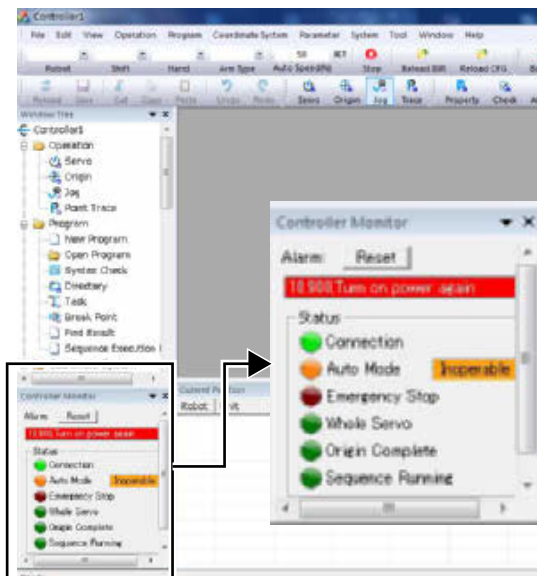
Controller1

File Edit View Operation Program Coordinate System Parameter System Tool Window Help

Robot Shift Hand Arm Type 50 INT Auto Speed(%) Stop Reload BIR Reload CFG

Reload Save Cut Copy Paste Undo Redo Servo Origin Jog Trace Property Check

Window Tree

Controller1
Operation
Servo
Origin
Jog
Point Trace
Program
New Program
Open Program
Syntax Check
Directory
Task
Break Point
Find Result
Sequence Execution I

Current Position
Robot

Controller Monitor
Alarm Reset
10.900 Turn on power again
Status
Connection
Auto Mode Inoperable
Emergency Stop
Whole Servo
Origin Complete
Sequence Running

Controller Monitor
Alarm: Reset
10.900 Turn on power again
Status
Connection
Auto Mode Inoperable
Emergency Stop
Whole Servo
Origin Complete
Sequence Running